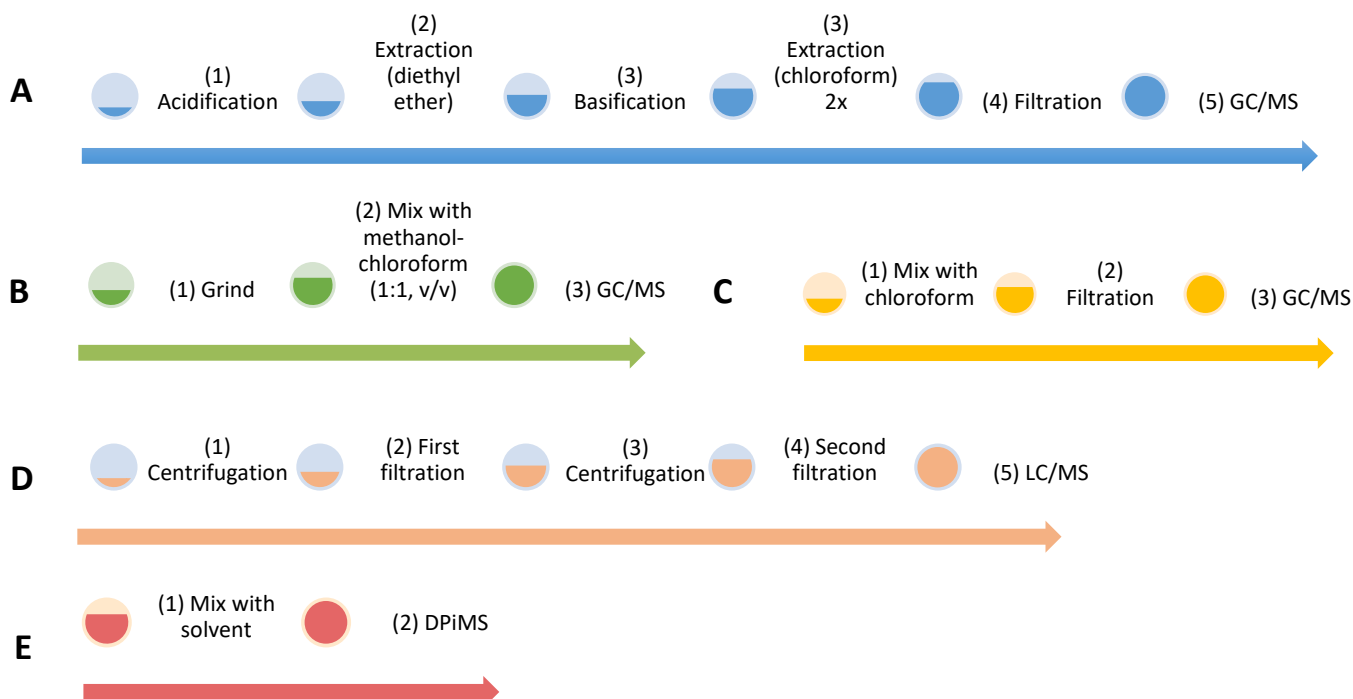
A

(1) Acidification

(2) Extraction (diethyl ether)

(3) Basification

(3) Extraction (chloroform) 2x

(4) Filtration

(5) GC/MS

B

(1) Grind

(2) Mix with methanol-chloroform (1:1, v/v)

(3) GC/MS

C

(1) Mix with chloroform

(2) Filtration

(3) GC/MS

D

(1) Centrifugation

(2) First filtration

(3) Centrifugation

(4) Second filtration

(5) LC/MS

E

(1) Mix with solvent

(2) DPiMS